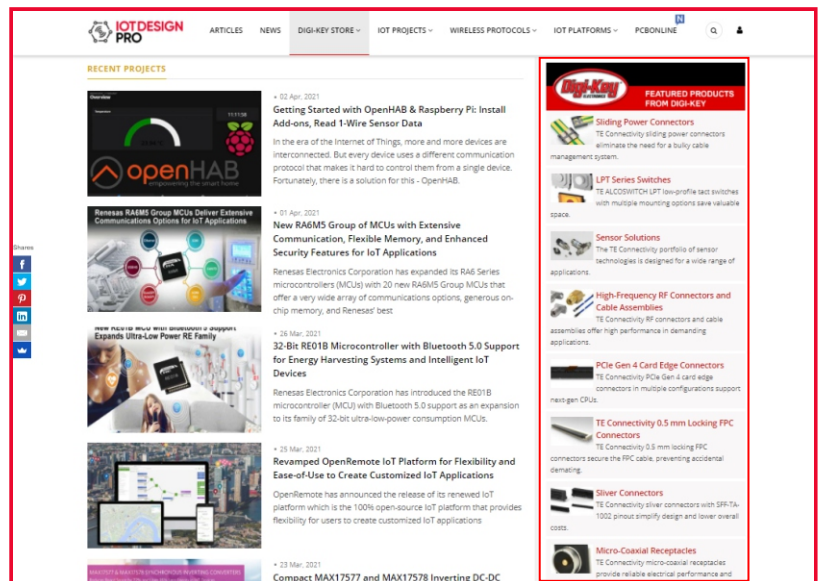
IOTDESIGN PRO

ARTICLES NEWS DIGI-KEY STORE IOT PROJECTS WIRELESS PROTOCOLS IOT PLATFORMS PCBONLINE

RECENT PROJECTS

Overview

openHAB
empowering the smart home

02 Apr, 2021
Getting Started with OpenHAB & Raspberry Pi: Install Add-ons, Read 1-Wire Sensor Data

In the era of the Internet of Things, more and more devices are interconnected. But every device uses a different communication protocol that makes it hard to control them from a single device. Fortunately, there is a solution for this - OpenHAB.

Renesas RA6M5 Group MCUs Deliver Extensive Communications Options for IoT Applications

01 Apr, 2021
New RA6M5 Group of MCUs with Extensive Communication, Flexible Memory, and Enhanced Security Features for IoT Applications

Renesas Electronics Corporation has expanded its RA6 Series microcontrollers (MCUs) with 20 new RA6M5 Group MCUs that offer a very wide array of communications options, generous on-chip memory, and Renesas' best

Shares

New RE01B MCU with Bluetooth 5.0 Support Expands Ultra-Low Power RE Family

26 Mar, 2021
32-Bit RE01B Microcontroller with Bluetooth 5.0 Support for Energy Harvesting Systems and Intelligent IoT Devices

Renesas Electronics Corporation has introduced the RE01B microcontroller (MCU) with Bluetooth 5.0 support as an expansion to its family of 32-bit ultra-low-power consumption MCUs.

25 Mar, 2021
Revamped OpenRemote IoT Platform for Flexibility and Ease-of-Use to Create Customized IoT Applications

OpenRemote has announced the release of its renewed IoT platform which is the 100% open-source IoT platform that provides flexibility for users to create customized IoT applications

23 Mar, 2021
Compact MAX17577 and MAX17578 Inverting DC-DC

Digi-Key ELECTRONICS
FEATURED PRODUCTS FROM DIGI-KEY

Sliding Power Connectors
TE Connectivity sliding power connectors eliminate the need for a bulky cable management system.

LPT Series Switches
TE ALCOSWITCH LPT low-profile tact switches with multiple mounting options save valuable space.

Sensor Solutions
The TE Connectivity portfolio of sensor technologies is designed for a wide range of applications.

High-Frequency RF Connectors and Cable Assemblies
TE Connectivity RF connectors and cable assemblies offer high performance in demanding applications.

PCIe Gen 4 Card Edge Connectors
TE Connectivity PCIe Gen 4 card edge connectors in multiple configurations support next-gen CPUs.

TE Connectivity 0.5 mm Locking FPC Connectors
TE Connectivity 0.5 mm locking FPC connectors secure the FPC cable, preventing accidental demating.

Sliver Connectors
TE Connectivity sliver connectors with SFF-TA-1002 pinout simplify design and lower overall costs.

Micro-Coaxial Receptacles
TE Connectivity micro-coaxial receptacles provide reliable electrical performance and